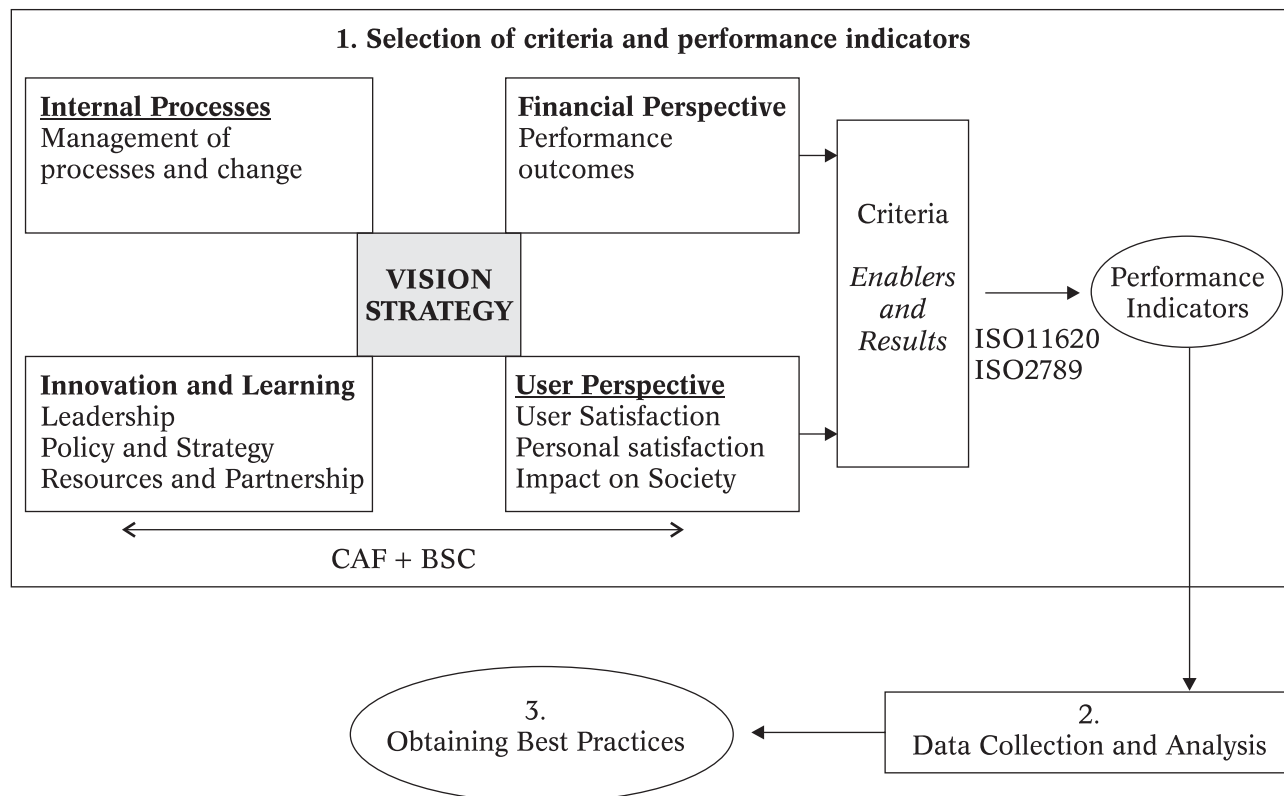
1. Selection of criteria and performance indicators

Internal Processes
Management of processes and change

Financial Perspective
Performance outcomes

VISION
STRATEGY

Innovation and Learning
Leadership
Policy and Strategy
Resources and Partnership

User Perspective
User Satisfaction
Personal satisfaction
Impact on Society

CAF + BSC

Criteria
Enablers and Results

ISO11620
ISO2789

Performance Indicators

2.
Data Collection and Analysis

3.
Obtaining Best Practices